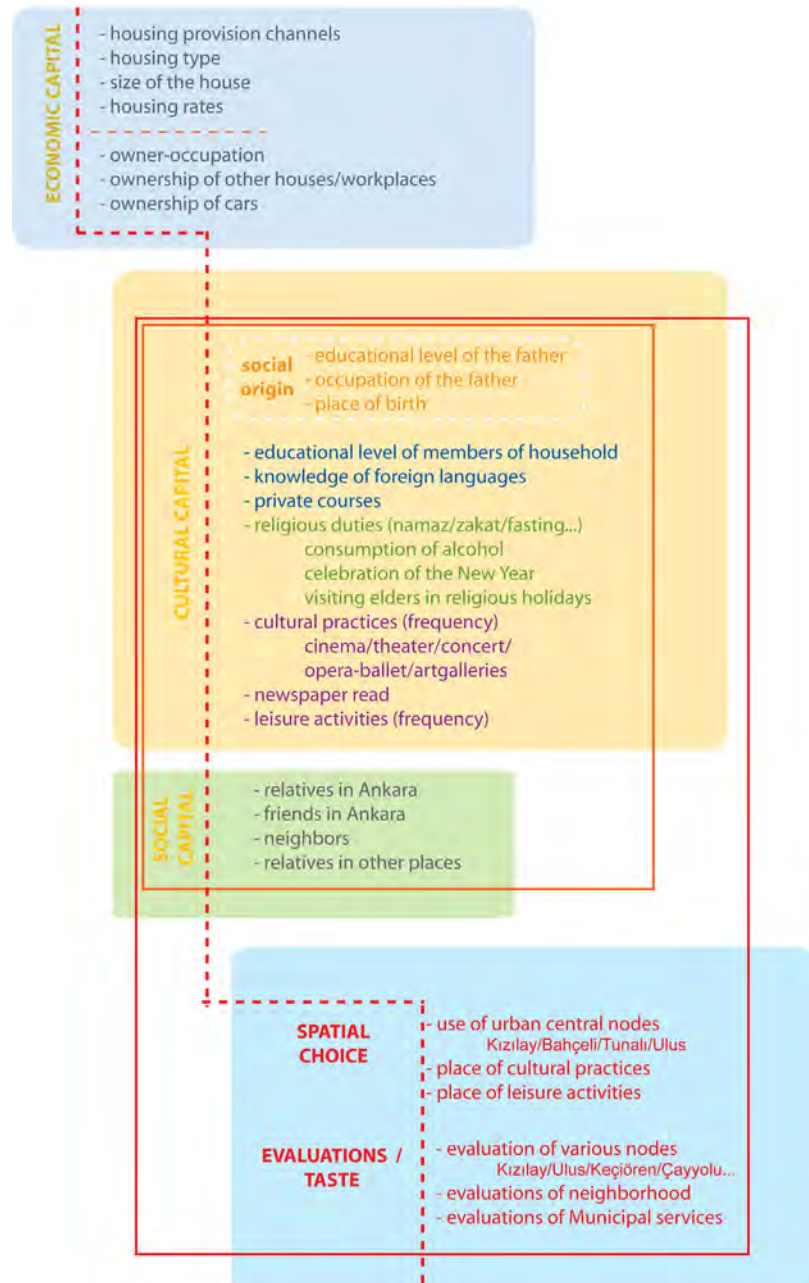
ECONOMIC CAPITAL

- housing provision channels
- housing type
- size of the house
- housing rates

- owner-occupation
- ownership of other houses/workplaces
- ownership of cars

CULTURAL CAPITAL

social origin
- educational level of the father
- occupation of the father
- place of birth

- educational level of members of household
- knowledge of foreign languages
- private courses
- religious duties (namaz/zakat/fasting...)
consumption of alcohol
celebration of the New Year
visiting elders in religious holidays
- cultural practices (frequency)
cinema/theater/concert/
opera-ballet/artgalleries
- newspaper read
- leisure activities (frequency)

SOCIAL CAPITAL

- relatives in Ankara
- friends in Ankara
- neighbors
- relatives in other places

SPATIAL CHOICE

- use of urban central nodes
Kızılay/Bahçeli/Tunalı/Ulus
- place of cultural practices
- place of leisure activities

EVALUATIONS / TASTE

- evaluation of various nodes
Kızılay/Ulus/Keçiören/Çayyolu...
- evaluations of neighborhood
- evaluations of Municipal services